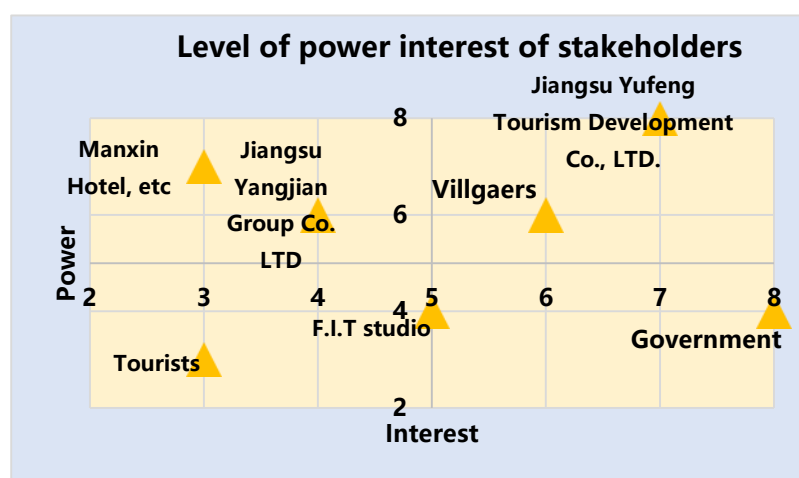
Level of power interest of stakeholders

Jiangsu Yufeng Tourism Development Co., LTD.

8

Manxin Hotel, etc

Jiangsu Yangjian Group Co. LTD

Villgaers

6

Power

2

3

4

5

6

7

8

4

F.I.T studio

Government

Tourists

2

Interest